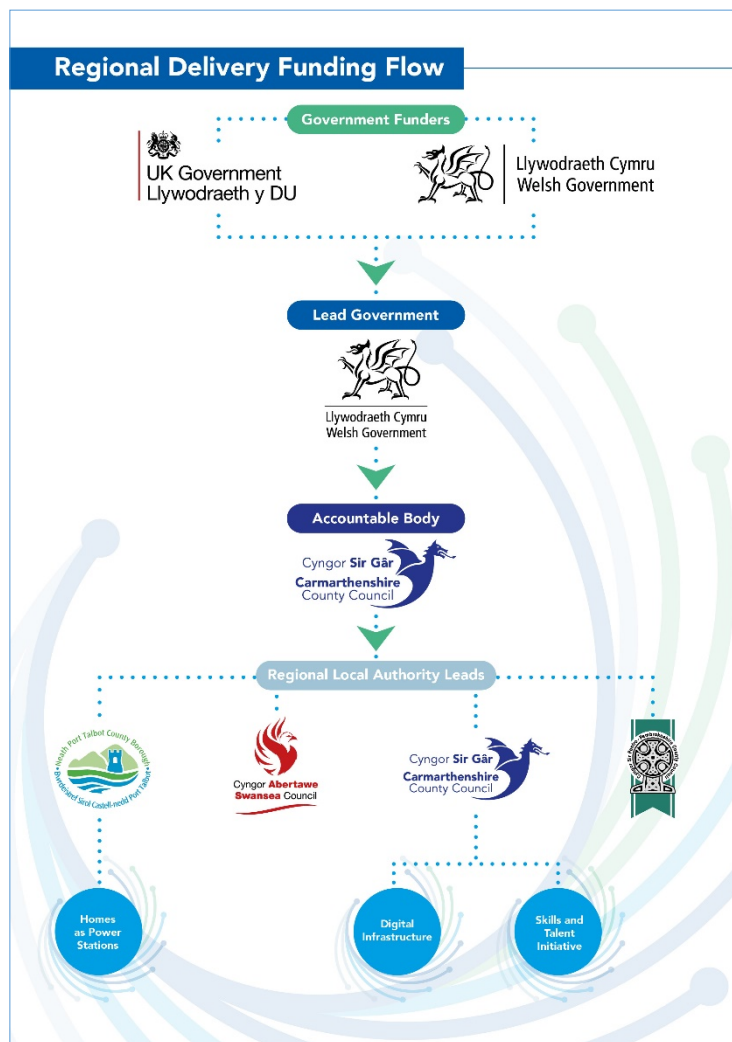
Regional Delivery Funding Flow

Government Funders

UK Government
Llywodraeth y DU

Llywodraeth Cymru
Welsh Government

Lead Government

Llywodraeth Cymru
Welsh Government

Accountable Body

Cyngor Sir Gâr
Carmarthenshire County Council

Regional Local Authority Leads

Neath Port Talbot County Borough
Bwrdeistref Sirol Castell-nedd Port Talbot

Cyngor Abertawe
Swansea Council

Cyngor Sir Gâr
Carmarthenshire County Council

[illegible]

Homes as Power Stations

Digital Infrastructure

Skills and Talent Initiative